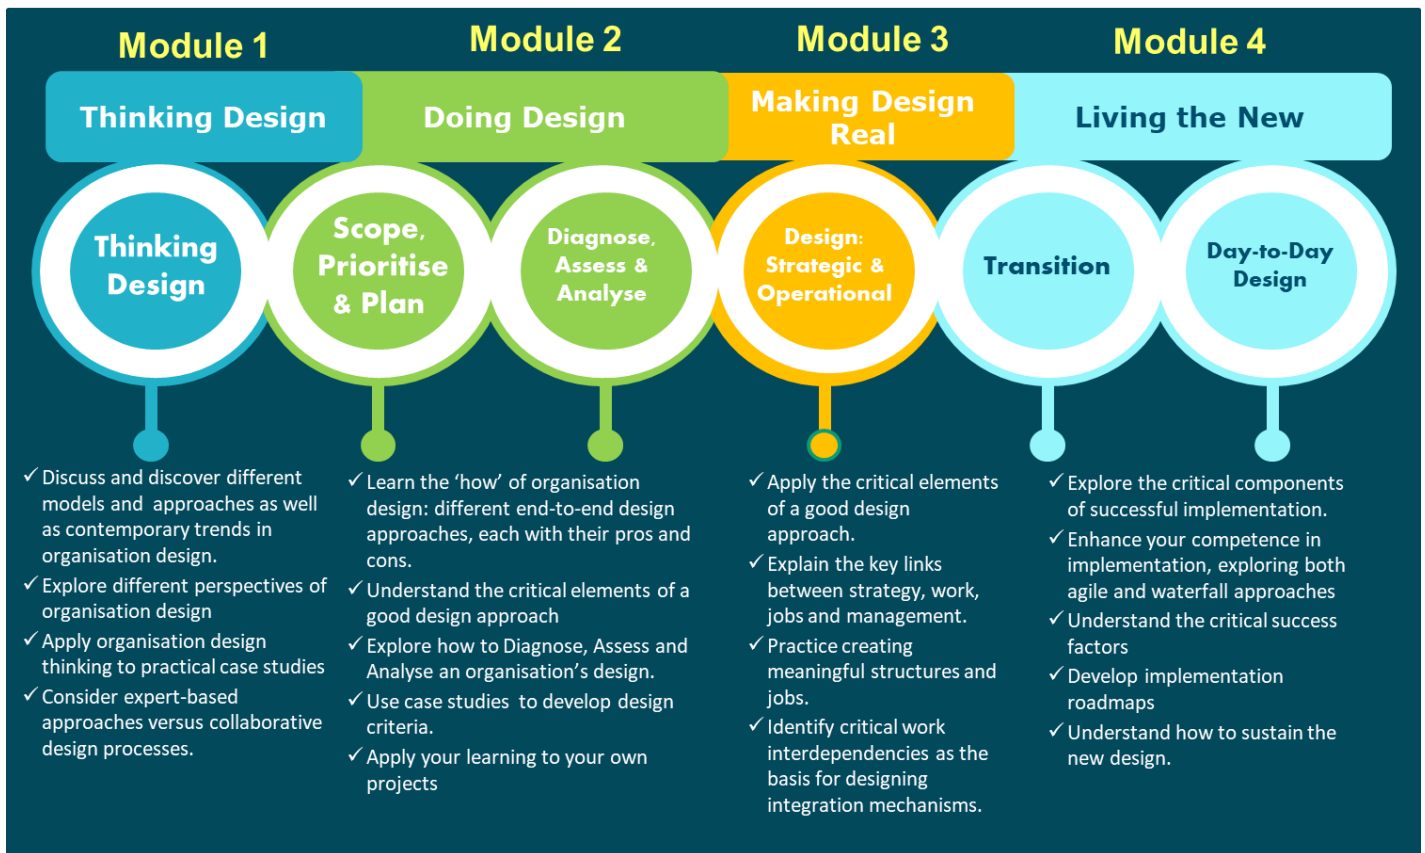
Module 1

Thinking Design

Thinking Design

✓ Discuss and discover different models and approaches as well as contemporary trends in organisation design.
✓ Explore different perspectives of organisation design
✓ Apply organisation design thinking to practical case studies
✓ Consider expert-based approaches versus collaborative design processes.

Module 2

Doing Design

Scope, Prioritise & Plan

Diagnose, Assess & Analyse

✓ Learn the 'how' of organisation design: different end-to-end design approaches, each with their pros and cons.
✓ Understand the critical elements of a good design approach
✓ Explore how to Diagnose, Assess and Analyse an organisation's design.
✓ Use case studies to develop design criteria.
✓ Apply your learning to your own projects

Module 3

Making Design Real

Design: Strategic & Operational

✓ Apply the critical elements of a good design approach.
✓ Explain the key links between strategy, work, jobs and management.
✓ Practice creating meaningful structures and jobs.
✓ Identify critical work interdependencies as the basis for designing integration mechanisms.

Module 4

Living the New

Transition

Day-to-Day Design

✓ Explore the critical components of successful implementation.
✓ Enhance your competence in implementation, exploring both agile and waterfall approaches
✓ Understand the critical success factors
✓ Develop implementation roadmaps
✓ Understand how to sustain the new design.